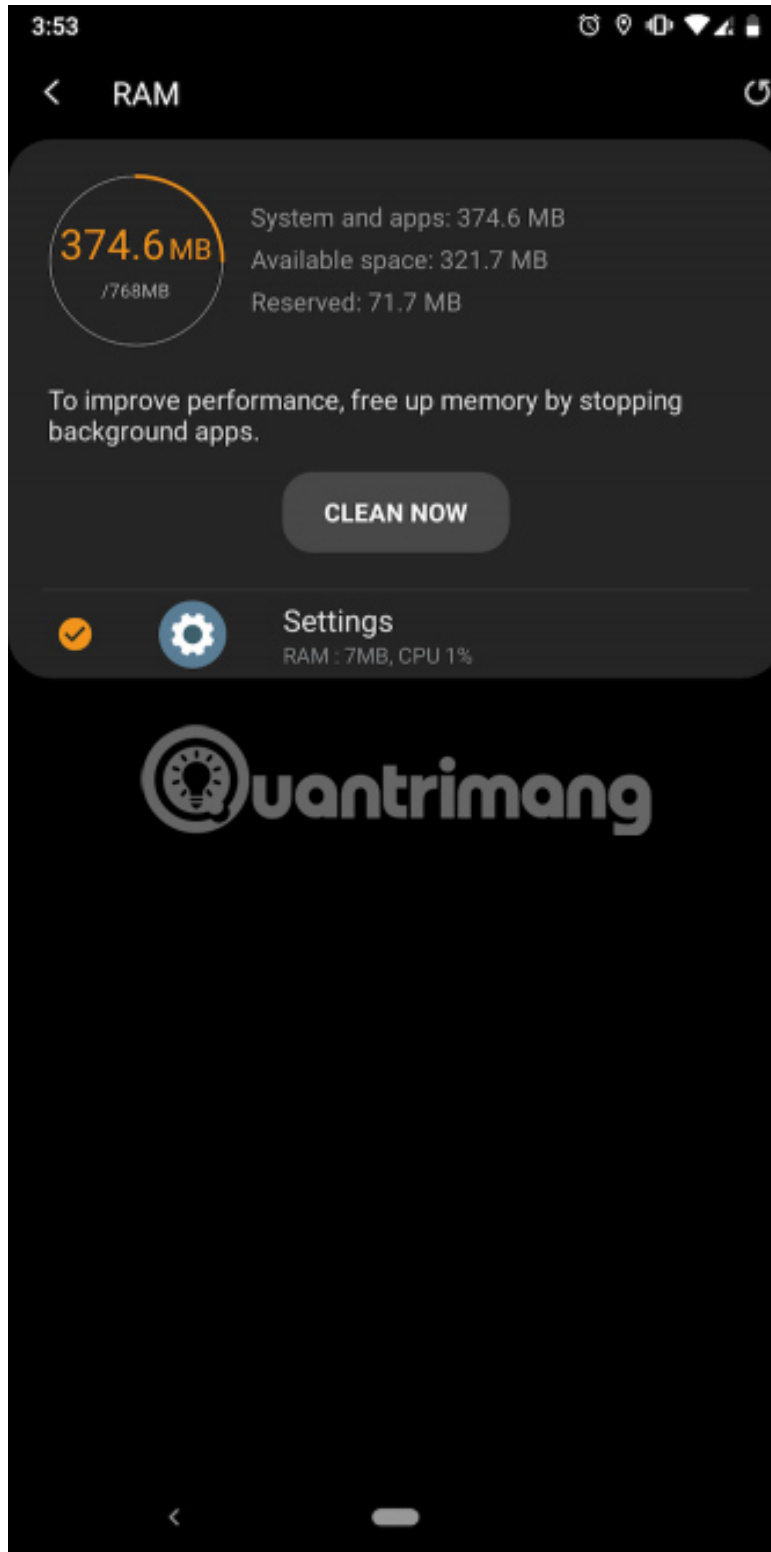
3:53

RAM

374.6 MB
/768MB

System and apps: 374.6 MB
Available space: 321.7 MB
Reserved: 71.7 MB

To improve performance, free up memory by stopping background apps.

CLEAN NOW

Settings
RAM : 7MB, CPU 1%

Quantrimang